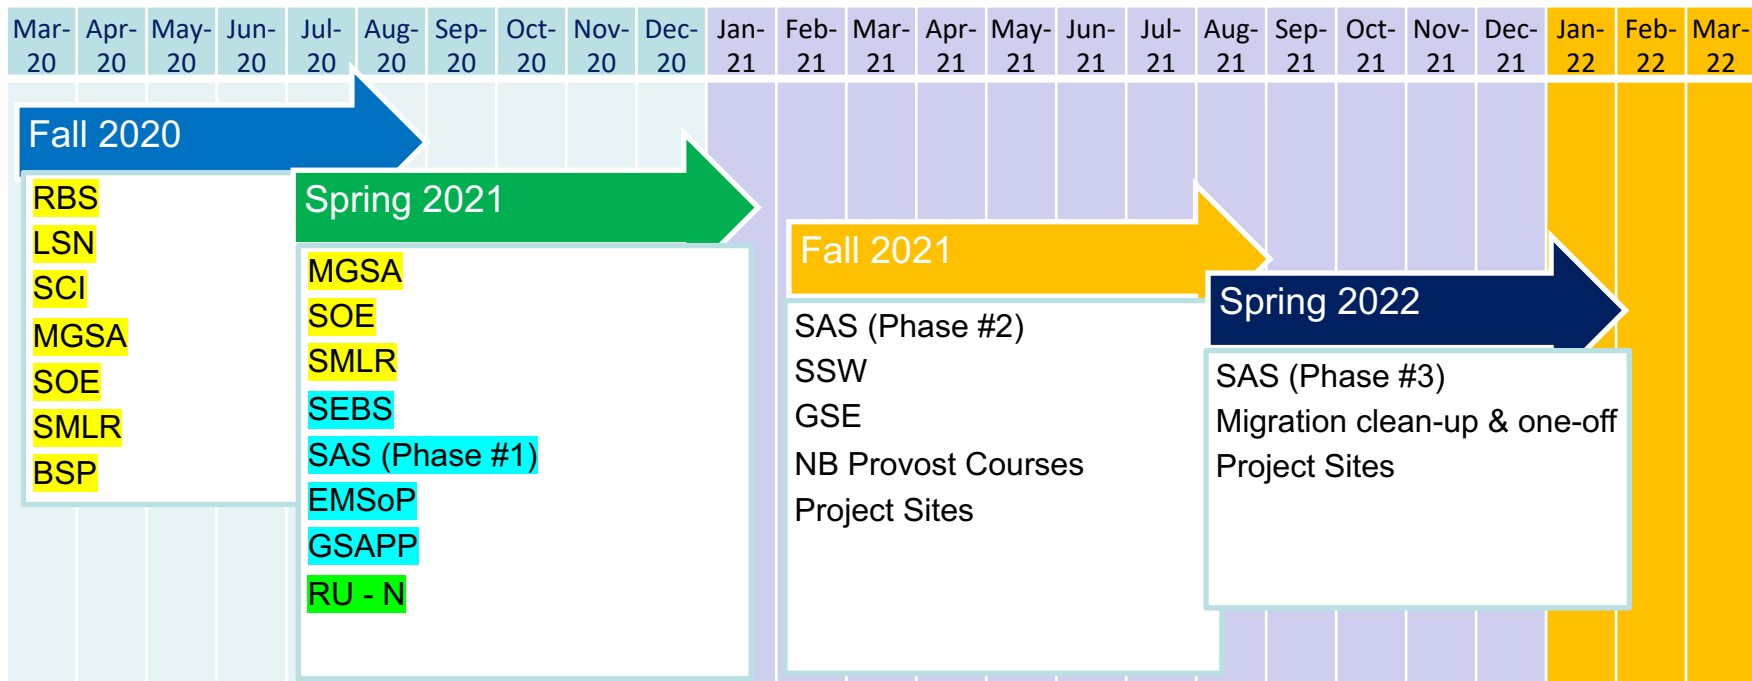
| Mar-20 | Apr-20 | May-20 | Jun-20 | Jul-20 | Aug-20 | Sep-20 | Oct-20 | Nov-20 | Dec-20 | Jan-21 | Feb-21 | Mar-21 | Apr-21 | May-21 | Jun-21 | Jul-21 | Aug-21 | Sep-21 | Oct-21 | Nov-21 | Dec-21 | Jan-22 | Feb-22 | Mar-22 |
|---|---|---|---|---|---|---|---|---|---|---|---|---|---|---|---|---|---|---|---|---|---|---|---|---|

Fall 2020

RBS
LSN
SCI
MGSA
SOE
SMLR
BSP

Spring 2021

MGSA
SOE
SMLR
SEBS
SAS (Phase #1)
EMSoP
GSAPP
RU - N

Fall 2021

SAS (Phase #2)
SSW
GSE
NB Provost Courses
Project Sites

Spring 2022

SAS (Phase #3)
Migration clean-up & one-off
Project Sites